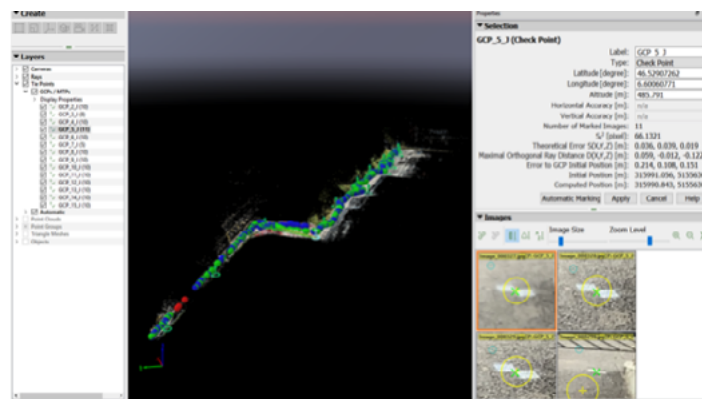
▼Create

▼Layers
Cameras
Rays
Tie Points
GCPs / MTPs
Display Properties
GCP_2_I (10)
GCP_3_I (8)
GCP_4_I (10)
GCP_5_I (10)
GCP_6_I (8)
GCP_7_I (9)
GCP_8_I (10)
GCP_9_I (10)
GCP_10_I (10)
GCP_11_I (10)
GCP_12_I (10)
GCP_13_I (10)
GCP_14_I (10)
GCP_15_I (10)
Automatic
Point Clouds
Point Groups
Triangle Meshes
Objects

Properties
▼Selection
GCP_5_I (Check Point)
Label: GCP_5_I
Type: Check Point
Latitude [degree]: 46.52907262
Longitude [degree]: 6.60060771
Altitude [m]: 485.791
Horizontal Accuracy [m]: n/a
Vertical Accuracy [m]: n/a
Number of Marked Images: 11
S² [pixel]: 66.1321
Theoretical Error S(X,Y,Z) [m]: 0.036, 0.039, 0.019
Maximal Orthogonal Ray Distance D(X,Y,Z) [m]: 0.059, -0.012, -0.12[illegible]
Error to GCP Initial Position [m]: 0.214, 0.108, 0.151
Initial Position [m]: 315991.056, 515563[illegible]
Computed Position [m]: 315990.843, 515563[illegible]
Automatic Marking Apply Cancel Help
▼Images
Image Size Zoom Level